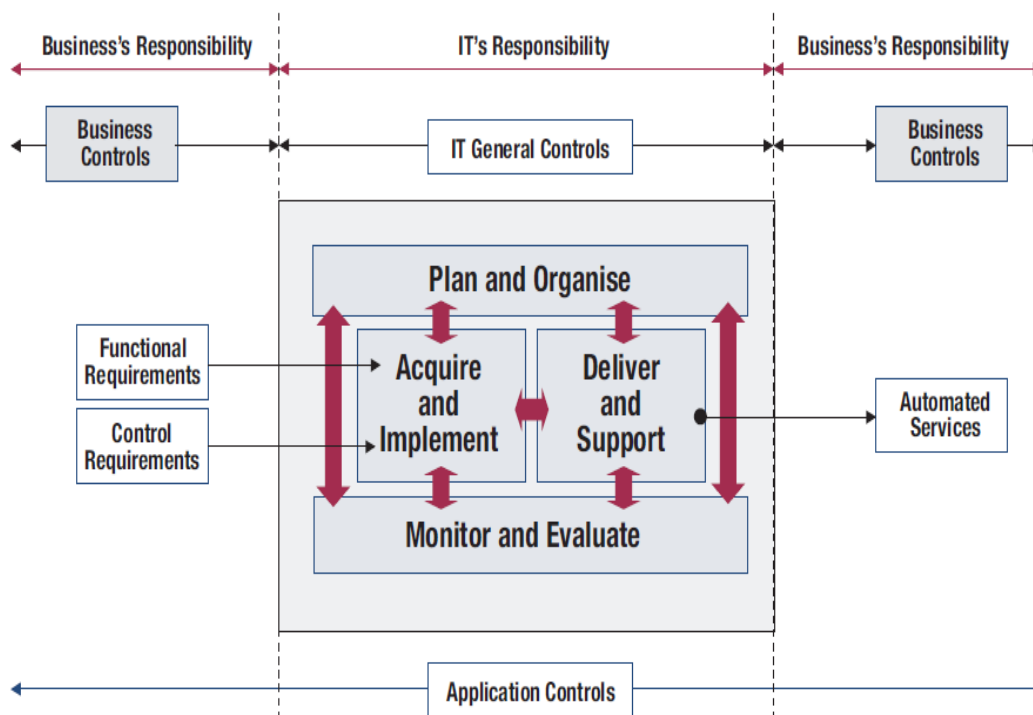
Business's Responsibility

IT's Responsibility

Business's Responsibility

Business Controls

IT General Controls

Business Controls

Plan and Organise

Functional Requirements

Control Requirements

Acquire and Implement

Deliver and Support

Automated Services

Monitor and Evaluate

Application Controls